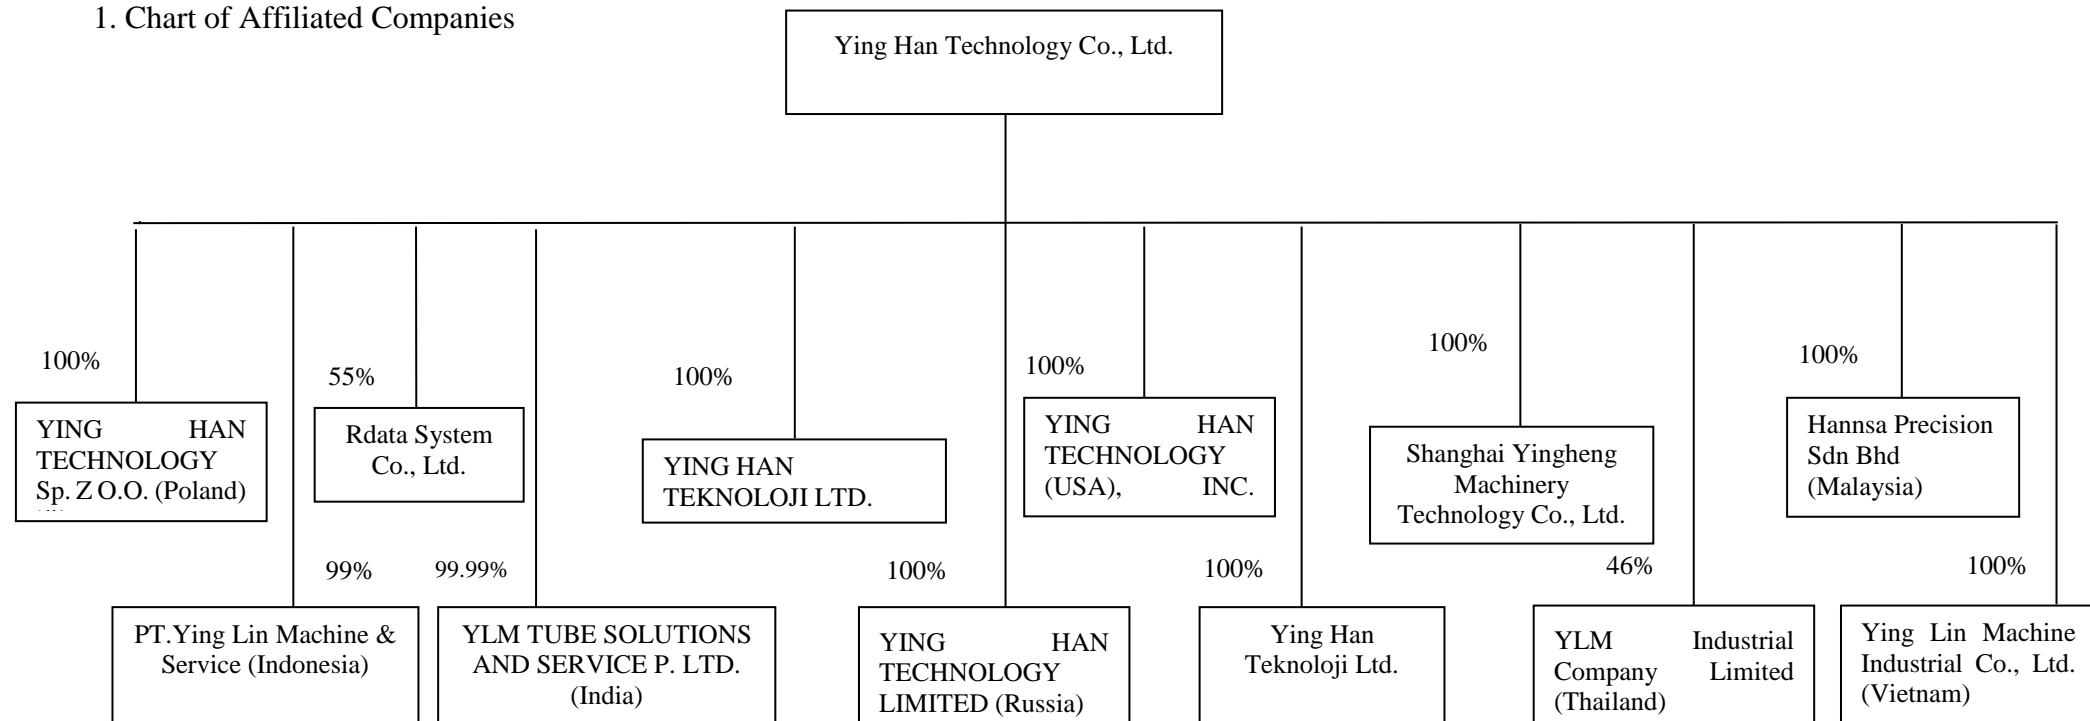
1. Chart of Affiliated Companies

Ying Han Technology Co., Ltd.

100%

YING HAN TECHNOLOGY Sp. Z O.O. (Poland)

55%

Rdata System Co., Ltd.

100%

YING HAN TEKNOLOJI LTD.

100%

YING HAN TECHNOLOGY (USA), INC.

100%

Shanghai Yingheng Machinery Technology Co., Ltd.

100%

Hannsa Precision Sdn Bhd (Malaysia)

99%

PT.Ying Lin Machine & Service (Indonesia)

99.99%

YLM TUBE SOLUTIONS AND SERVICE P. LTD. (India)

100%

YING HAN TECHNOLOGY LIMITED (Russia)

100%

Ying Han Teknoloji Ltd.

46%

YLM Industrial Company Limited (Thailand)

100%

Ying Lin Machine Industrial Co., Ltd. (Vietnam)